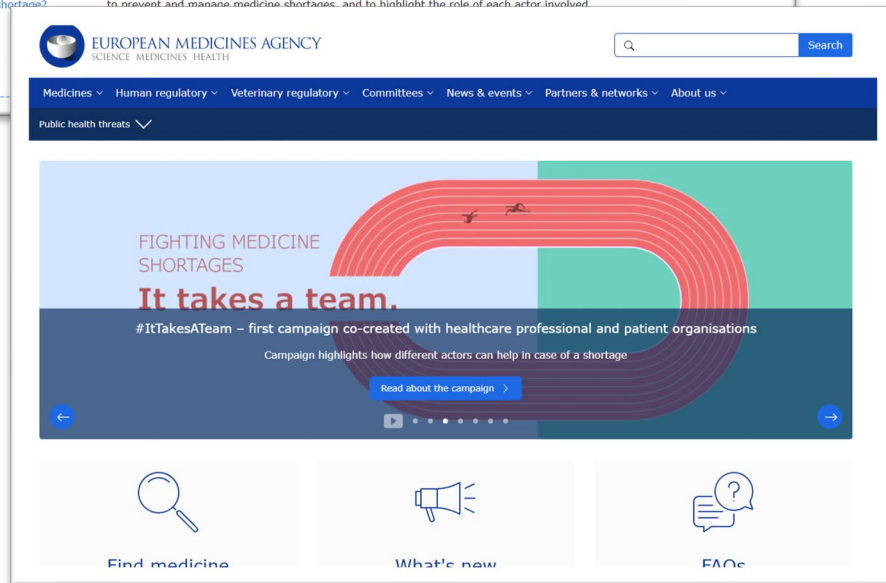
hortage? to prevent and manage medicine shortages, and to highlight the role of each actor involved

EUROPEAN MEDICINES AGENCY
SCIENCE MEDICINES HEALTH

Search

Medicines Human regulatory Veterinary regulatory Committees News & events Partners & networks About us

Public health threats

FIGHTING MEDICINE SHORTAGES

It takes a team.

#ItTakesATeam – first campaign co-created with healthcare professional and patient organisations

Campaign highlights how different actors can help in case of a shortage

Read about the campaign

Find medicine

What's new

FAQs